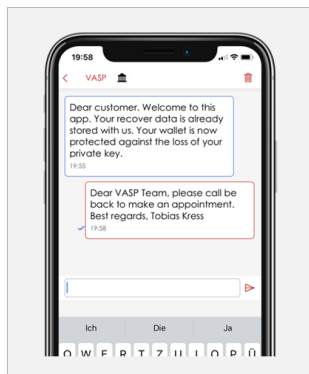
19:58

VASP

Dear customer. Welcome to this app. Your recover data is already stored with us. Your wallet is now protected against the loss of your private key.
19:55

Dear VASP Team, please call be back to make an appointment. Best regards, Tobias Kress
19:58

Ich Die Ja

Q W E R T Z U I O P Ü